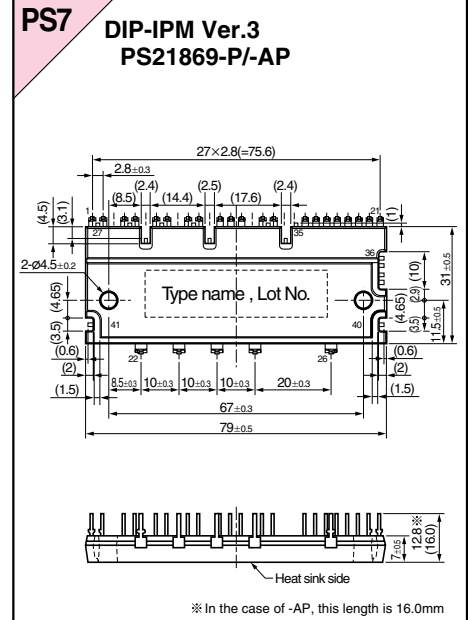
PS7

DIP-IPM Ver.3
PS21869-P/-AP

27×2.8(=75.6)
2.8±0.3
(2.4)
(2.5)
(2.4)
(8.5)
(14.4)
(17.6)
(4.5)
(3.1)
1
27
35
21
(1)
36
2-Ø4.5±0.2
(4.65)
Type name , Lot No.
(10)
31±0.5
(4.65)
(2.9)
(3.5)
11.5±0.5
(3.5)
41
40
(0.6)
22
26
(0.6)
(2)
(2)
(1.5)
8.5±0.3
10±0.3
10±0.3
10±0.3
20±0.3
(1.5)
67±0.3
79±0.5

7±0.5
12.8※
(16.0)
Heat sink side

※In the case of -AP, this length is 16.0mm